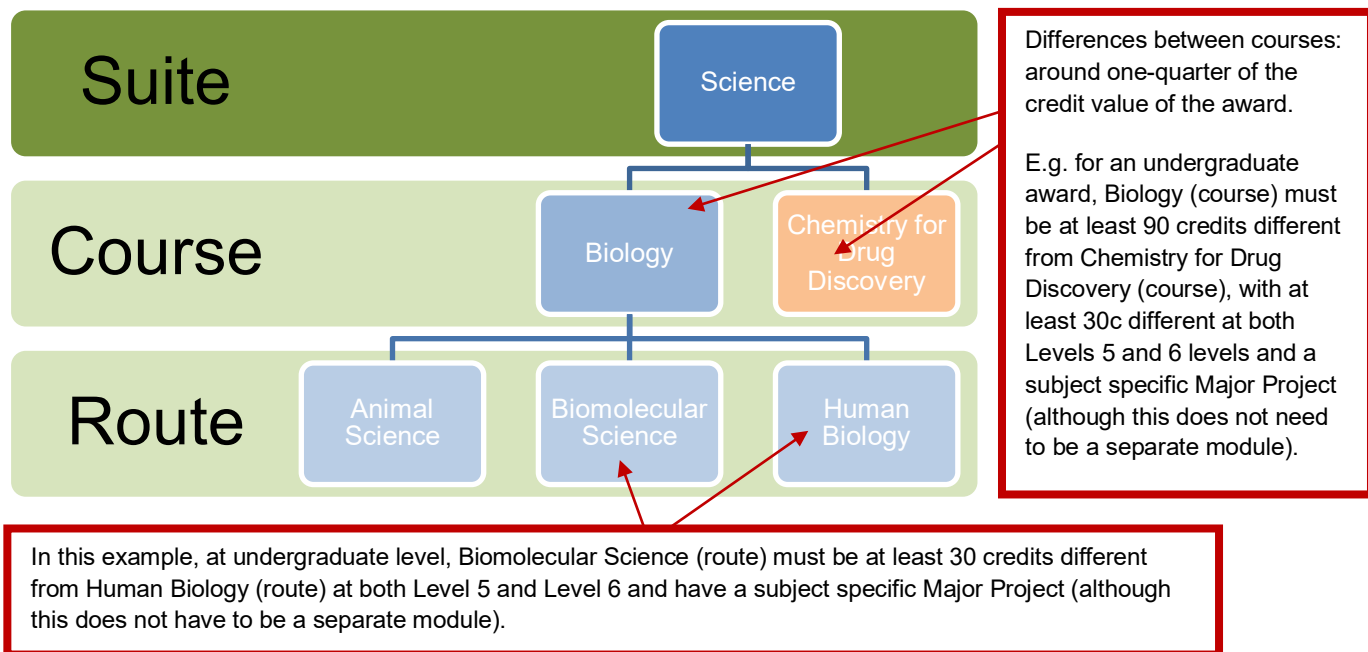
Suite

Science

Course

Biology

Chemistry for Drug Discovery

Route

Animal Science

Biomolecular Science

Human Biology

Differences between courses: around one-quarter of the credit value of the award.

E.g. for an undergraduate award, Biology (course) must be at least 90 credits different from Chemistry for Drug Discovery (course), with at least 30c different at both Levels 5 and 6 levels and a subject specific Major Project (although this does not need to be a separate module).

In this example, at undergraduate level, Biomolecular Science (route) must be at least 30 credits different from Human Biology (route) at both Level 5 and Level 6 and have a subject specific Major Project (although this does not have to be a separate module).